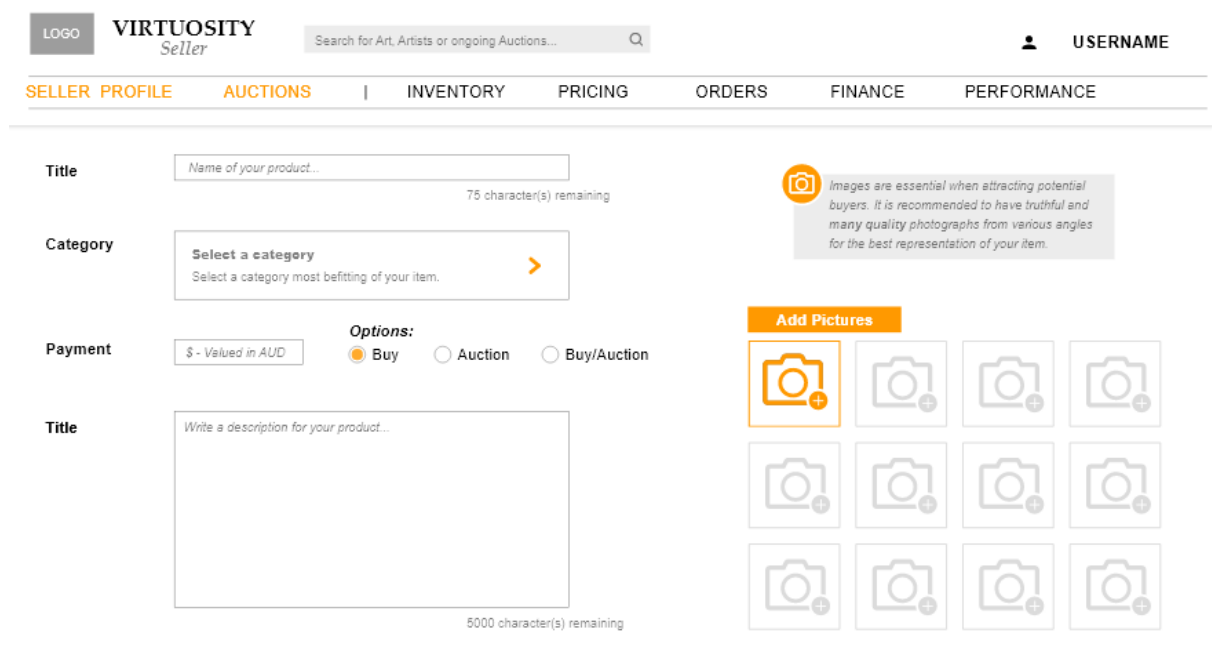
LOGO VIRTUOSITY Seller

Search for Art, Artists or ongoing Auctions...

USERNAME

SELLER PROFILE AUCTIONS | INVENTORY PRICING ORDERS FINANCE PERFORMANCE

Title

Name of your product...

75 character(s) remaining

Images are essential when attracting potential buyers. It is recommended to have truthful and many quality photographs from various angles for the best representation of your item.

Category

Select a category

Select a category most befitting of your item.

Add Pictures

Payment

$ - Valued in AUD

Options:

Buy Auction Buy/Auction

Title

Write a description for your product...

5000 character(s) remaining